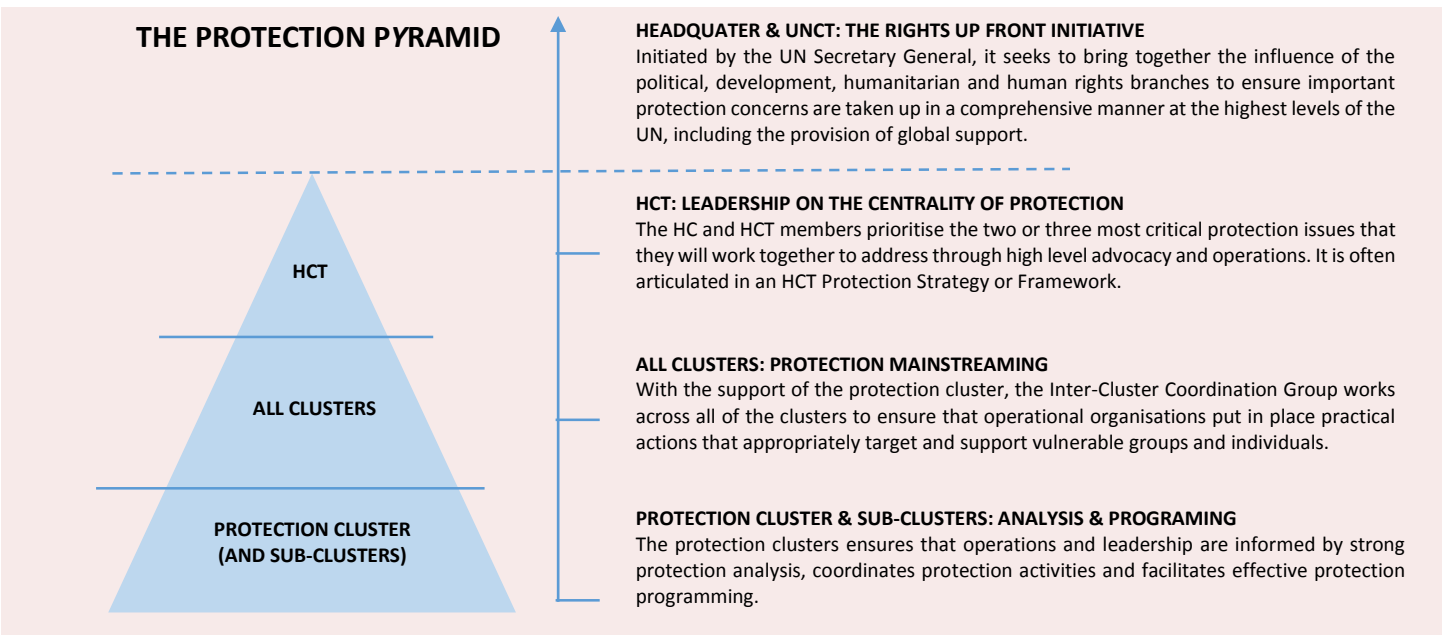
THE PROTECTION PYRAMID

HCT

ALL CLUSTERS

PROTECTION CLUSTER (AND SUB-CLUSTERS)

HEADQUATER & UNCT: THE RIGHTS UP FRONT INITIATIVE
Initiated by the UN Secretary General, it seeks to bring together the influence of the political, development, humanitarian and human rights branches to ensure important protection concerns are taken up in a comprehensive manner at the highest levels of the UN, including the provision of global support.

HCT: LEADERSHIP ON THE CENTRALITY OF PROTECTION
The HC and HCT members prioritise the two or three most critical protection issues that they will work together to address through high level advocacy and operations. It is often articulated in an HCT Protection Strategy or Framework.

ALL CLUSTERS: PROTECTION MAINSTREAMING
With the support of the protection cluster, the Inter-Cluster Coordination Group works across all of the clusters to ensure that operational organisations put in place practical actions that appropriately target and support vulnerable groups and individuals.

PROTECTION CLUSTER & SUB-CLUSTERS: ANALYSIS & PROGRAMING
The protection clusters ensures that operations and leadership are informed by strong protection analysis, coordinates protection activities and facilitates effective protection programming.